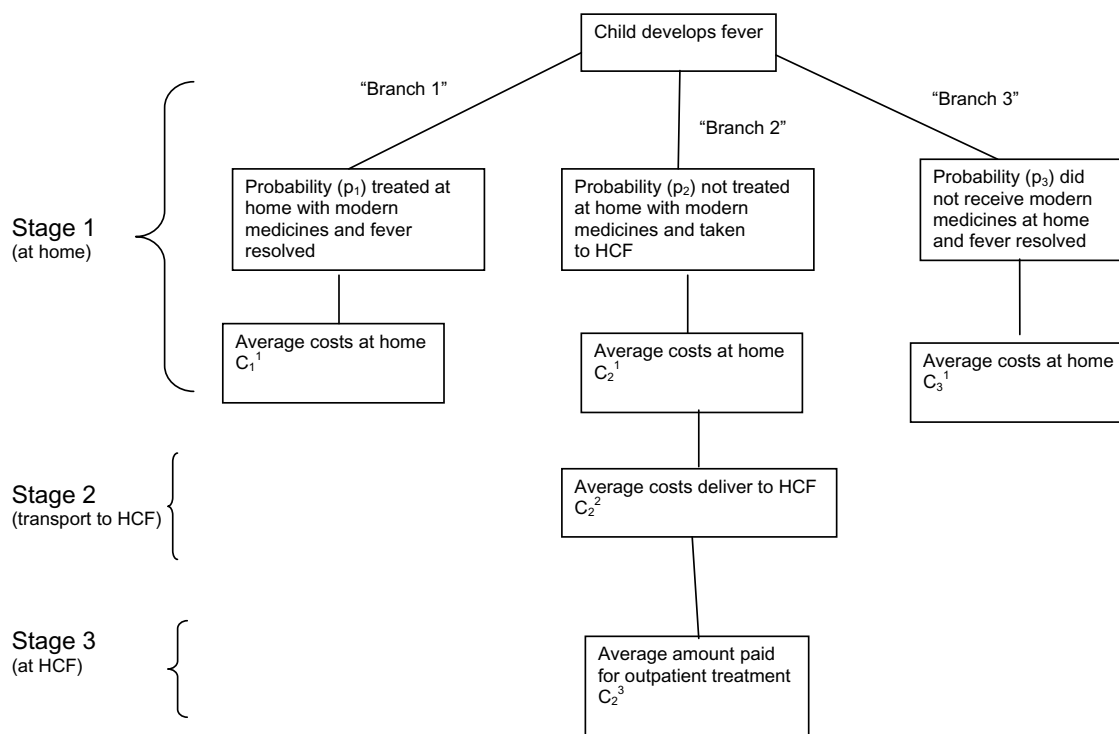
Child develops fever

"Branch 1"

"Branch 2"

"Branch 3"

Stage 1
(at home)

Probability ($p_1$) treated at home with modern medicines and fever resolved

Probability ($p_2$) not treated at home with modern medicines and taken to HCF

Probability ($p_3$) did not receive modern medicines at home and fever resolved

Average costs at home $C_1^1$

Average costs at home $C_2^1$

Average costs at home $C_3^1$

Stage 2
(transport to HCF)

Average costs deliver to HCF $C_2^2$

Stage 3
(at HCF)

Average amount paid for outpatient treatment $C_2^3$